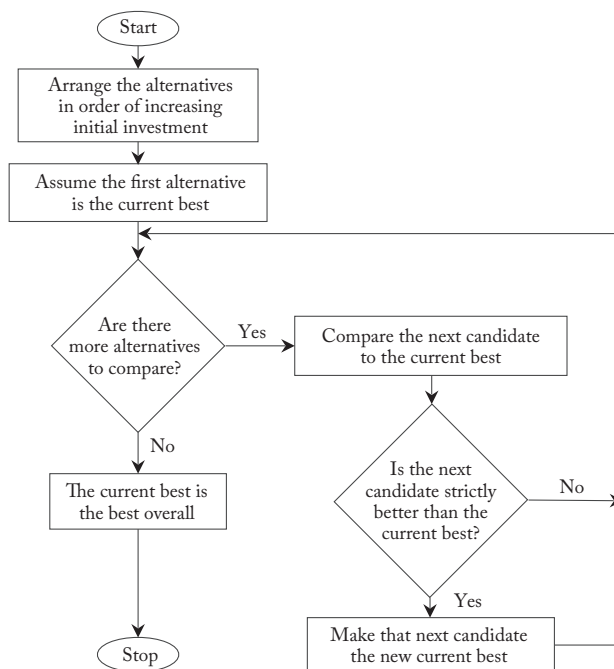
Start

Arrange the alternatives in order of increasing initial investment

Assume the first alternative is the current best

Are there more alternatives to compare?

Yes

Compare the next candidate to the current best

No

The current best is the best overall

Is the next candidate strictly better than the current best?

No

Yes

Stop

Make that next candidate the new current best